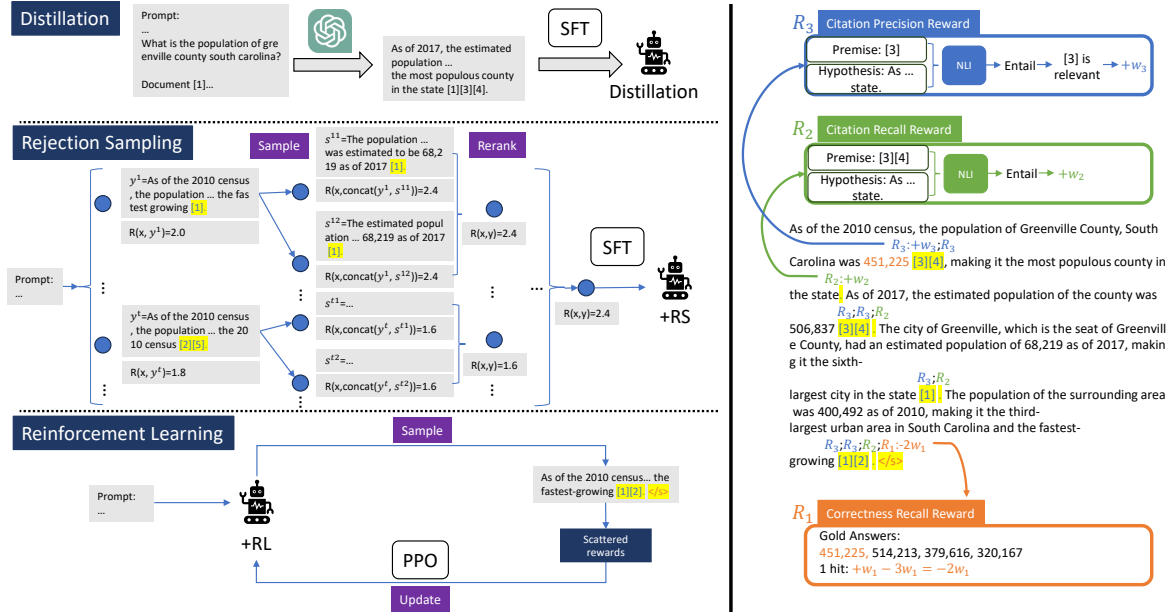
Distillation

Prompt:
...
What is the population of greenville county south carolina?

Document [1]...

As of 2017, the estimated population ...
the most populous county in the state [1][3][4].

SFT

Distillation

Rejection Sampling

Sample

Rerank

$y^1$=As of the 2010 census, the population ... the fastest growing [1].

R(x, $y^1$)=2.0

$s^{11}$=The population ... was estimated to be 68,219 as of 2017 [1].

R(x,concat($y^1$, $s^{11}$))=2.4

$s^{12}$=The estimated population ... 68,219 as of 2017 [1].

R(x,concat($y^1$, $s^{12}$))=2.4

R(x,y)=2.4

Prompt:
...

$y^t$=As of the 2010 census, the population ... the 2010 census [2][5].

R(x, $y^t$)=1.8

$s^{t1}$=...

R(x,concat($y^t$, $s^{t1}$))=1.6

$s^{t2}$=...

R(x,concat($y^t$, $s^{t2}$))=1.6

R(x,y)=1.6

SFT

R(x,y)=2.4

+RS

Reinforcement Learning

Sample

Prompt:
...

+RL

As of the 2010 census... the fastest-growing [1][2]. </s>

Scattered rewards

PPO

Update

$R_3$ Citation Precision Reward

Premise: [3]

Hypothesis: As ... state.

NLI

Entail

[3] is relevant

$+w_3$

$R_2$ Citation Recall Reward

Premise: [3][4]

Hypothesis: As ... state.

NLI

Entail

$+w_2$

As of the 2010 census, the population of Greenville County, South
$R_3$:$+w_3$;$R_3$
Carolina was 451,225 [3][4], making it the most populous county in
$R_2$:$+w_2$
the state. As of 2017, the estimated population of the county was
$R_3$;$R_3$;$R_2$
506,837 [3][4]. The city of Greenville, which is the seat of Greenville County, had an estimated population of 68,219 as of 2017, making it the sixth-
$R_3$;$R_2$
largest city in the state [1]. The population of the surrounding area was 400,492 as of 2010, making it the third-largest urban area in South Carolina and the fastest-
$R_3$;$R_3$;$R_2$;$R_1$:$-2w_1$
growing [1][2]. </s>

$R_1$ Correctness Recall Reward

Gold Answers:
451,225, 514,213, 379,616, 320,167
1 hit: $+w_1 - 3w_1 = -2w_1$